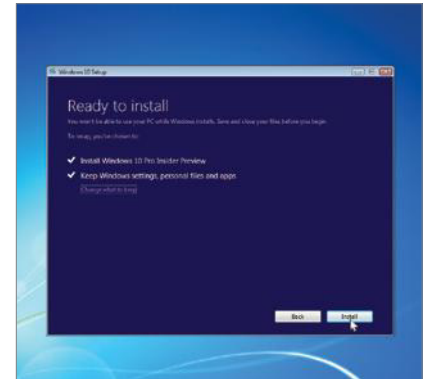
Windows 10 Setup

Ready to install

You won't be able to use your PC while Windows installs. Save and close your files before you begin.

To recap, you've chosen to:

Install Windows 10 Pro Insider Preview

Keep Windows settings, personal files and apps

Change what to keep

Back

Install